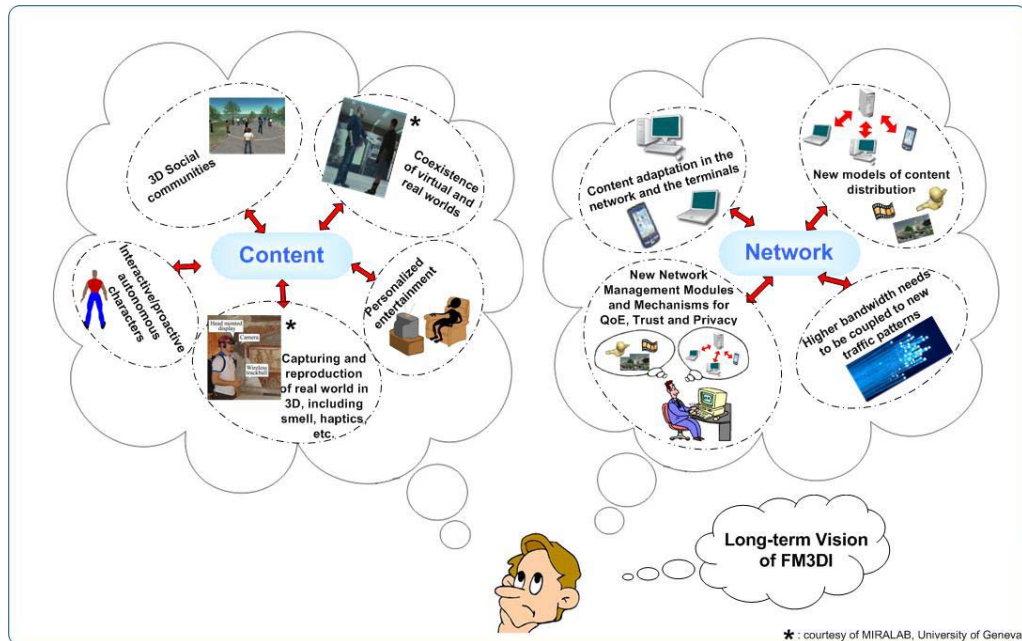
3D Social communities

*

Coexistence of virtual and real worlds

Content

Interactive/proactive autonomous characters

Personalized entertainment

Head mounted display

Camera

Wireless trackball

*

Capturing and reproduction of real world in 3D, including smell, haptics, etc.

Content adaptation in the network and the terminals

New models of content distribution

Network

New Network Management Modules and Mechanisms for QoE, Trust and Privacy

Higher bandwidth needs to be coupled to new traffic patterns

Long-term Vision of FM3DI

* : courtesy of MIRALAB, University of Geneva